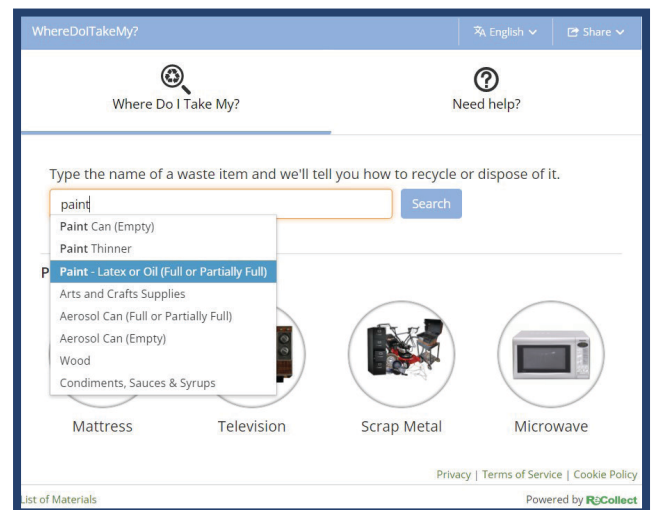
WhereDoITakeMy?

English

Share

Where Do I Take My?

Need help?

Type the name of a waste item and we'll tell you how to recycle or dispose of it.

paint

Search

Paint Can (Empty)
Paint Thinner
Paint - Latex or Oil (Full or Partially Full)
Arts and Crafts Supplies
Aerosol Can (Full or Partially Full)
Aerosol Can (Empty)
Wood
Condiments, Sauces & Syrups

P

Mattress

Television

Scrap Metal

Microwave

Privacy | Terms of Service | Cookie Policy

List of Materials

Powered by ReCollect